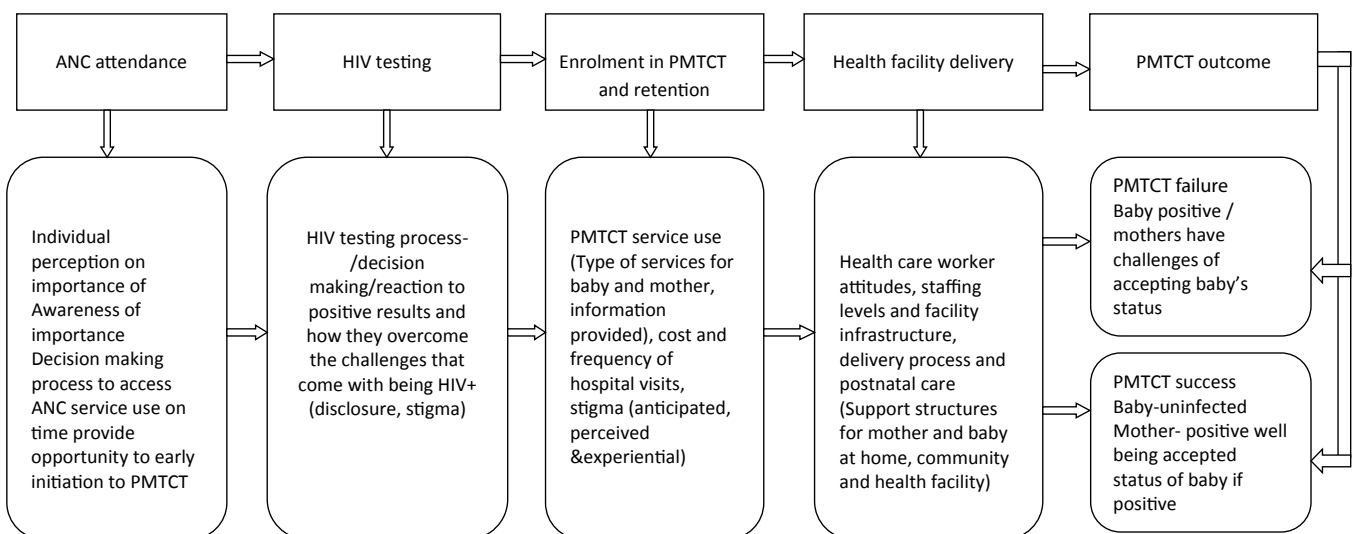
ANC attendance

HIV testing

Enrolment in PMTCT and retention

Health facility delivery

PMTCT outcome

Individual perception on importance of Awareness of importance Decision making process to access ANC service use on time provide opportunity to early initiation to PMTCT

HIV testing process-/decision making/reaction to positive results and how they overcome the challenges that come with being HIV+ (disclosure, stigma)

PMTCT service use (Type of services for baby and mother, information provided), cost and frequency of hospital visits, stigma (anticipated, perceived &experiential)

Health care worker attitudes, staffing levels and facility infrastructure, delivery process and postnatal care (Support structures for mother and baby at home, community and health facility)

PMTCT failure Baby positive / mothers have challenges of accepting baby's status

PMTCT success Baby-uninfected Mother- positive well being accepted status of baby if positive